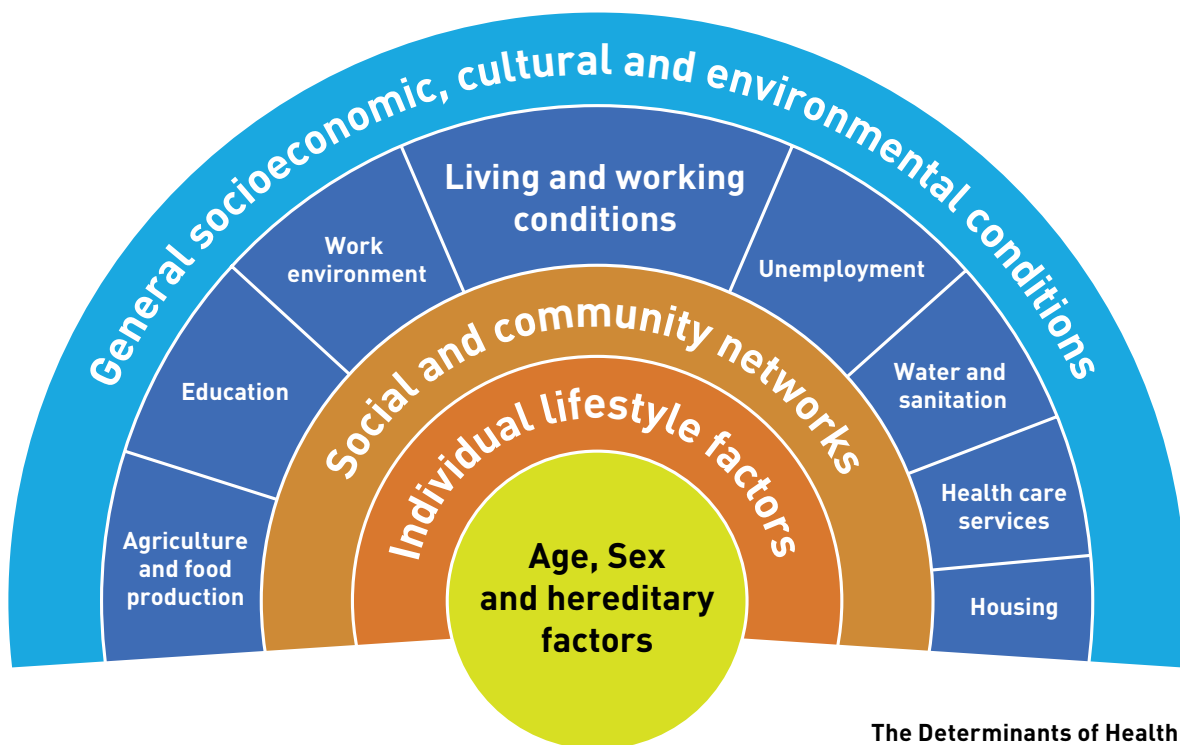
General socioeconomic, cultural and environmental conditions

Living and working conditions

Work environment

Unemployment

Education

Water and sanitation

Agriculture and food production

Health care services

Housing

Social and community networks

Individual lifestyle factors

Age, Sex and hereditary factors

The Determinants of Health